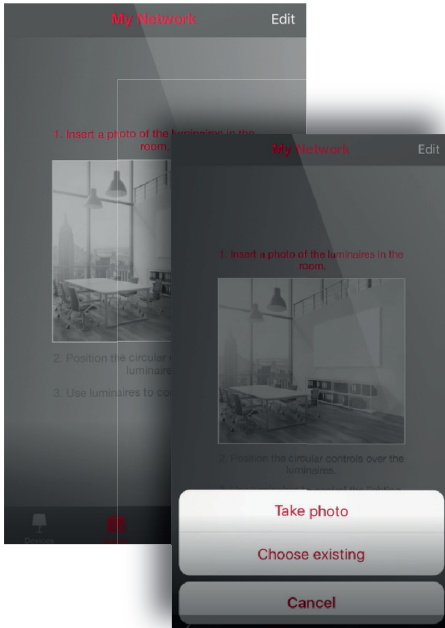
My Network

Edit

1. Insert a photo of the luminaires in the room.

2. Position the circular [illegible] luminaires.

3. Use luminaires to co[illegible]

Devices

My Network

Edit

1. Insert a photo of the luminaires in the room.

2. Position the circular controls over the luminaires.

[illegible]

Take photo

Choose existing

Cancel